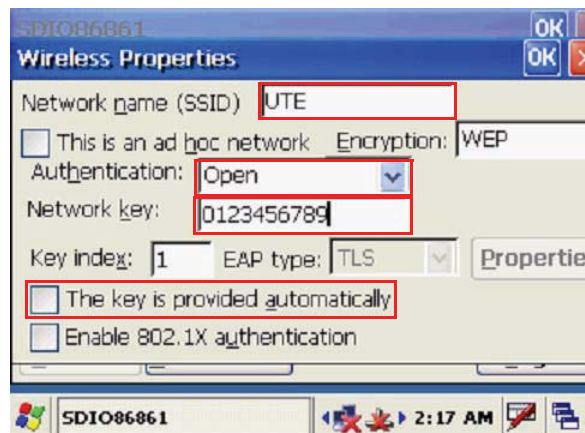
SDIO86861
OK
Wireless Properties
OK
Network name (SSID) UTE
This is an ad hoc network Encryption: WEP
Authentication: Open
Network key: 0123456789
Key index: 1 EAP type: TLS Propertie
The key is provided automatically
Enable 802.1X authentication
SDIO86861
2:17 AM